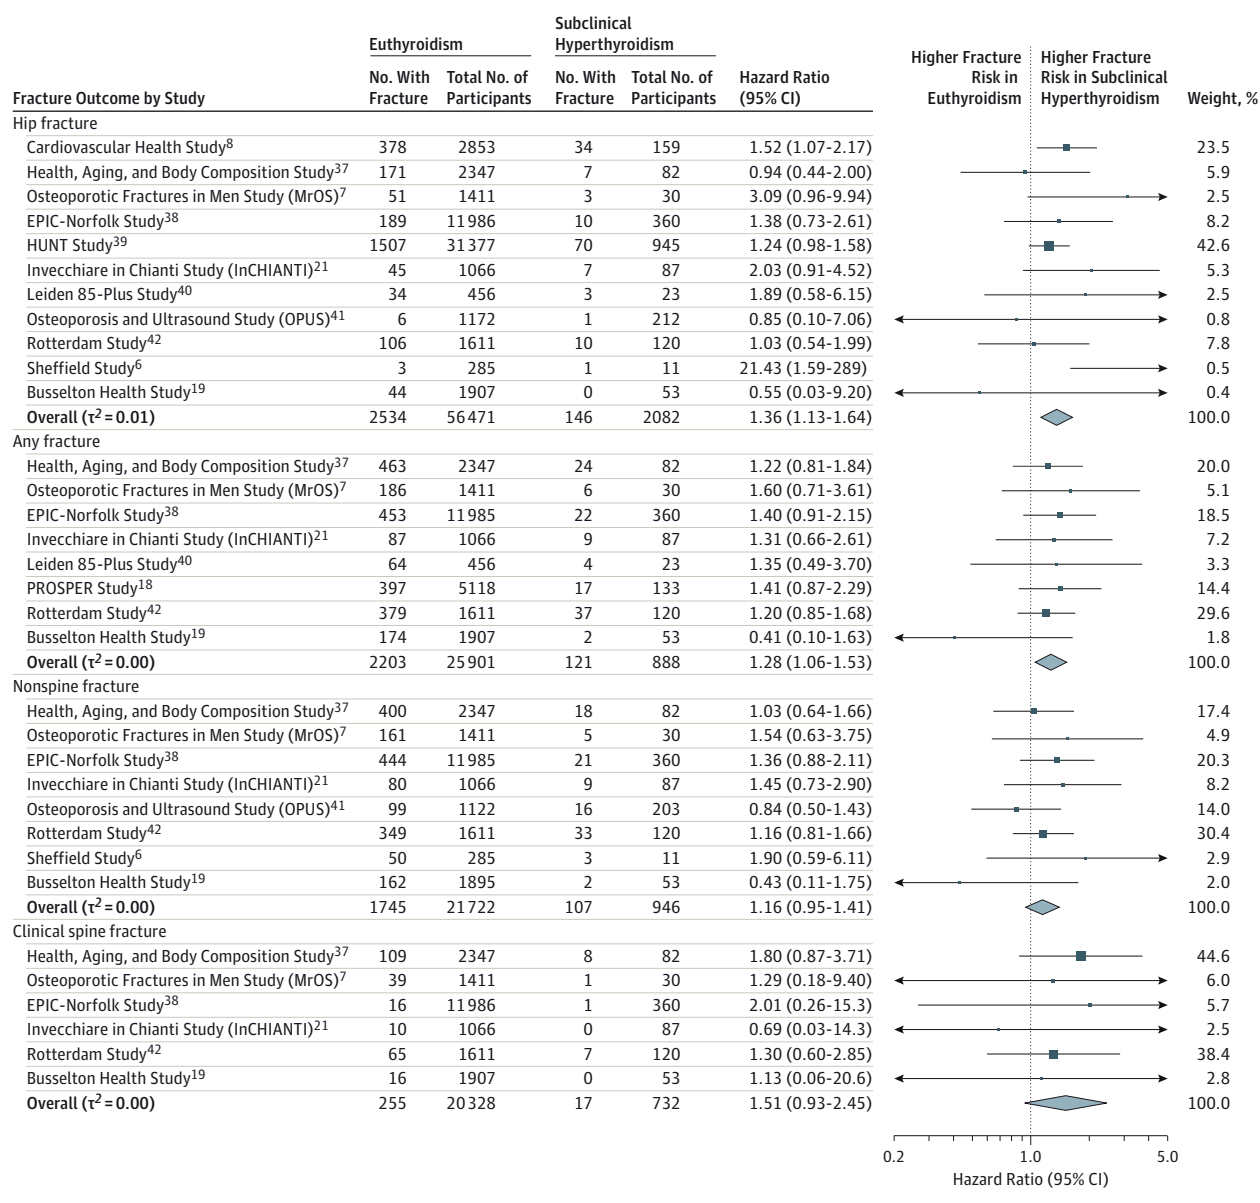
| Fracture Outcome by Study | Euthyroidism No. With Fracture | Euthyroidism Total No. of Participants | Subclinical Hyperthyroidism No. With Fracture | Subclinical Hyperthyroidism Total No. of Participants | Hazard Ratio (95% CI) | Weight, % |
|---|---|---|---|---|---|---|
| Hip fracture | | | | | | |
| Cardiovascular Health Study$^8$ | 378 | 2853 | 34 | 159 | 1.52 (1.07-2.17) | 23.5 |
| Health, Aging, and Body Composition Study$^{37}$ | 171 | 2347 | 7 | 82 | 0.94 (0.44-2.00) | 5.9 |
| Osteoporotic Fractures in Men Study (MrOS)$^7$ | 51 | 1411 | 3 | 30 | 3.09 (0.96-9.94) | 2.5 |
| EPIC-Norfolk Study$^{38}$ | 189 | 11986 | 10 | 360 | 1.38 (0.73-2.61) | 8.2 |
| HUNT Study$^{39}$ | 1507 | 31377 | 70 | 945 | 1.24 (0.98-1.58) | 42.6 |
| Invecchiare in Chianti Study (InCHIANTI)$^{21}$ | 45 | 1066 | 7 | 87 | 2.03 (0.91-4.52) | 5.3 |
| Leiden 85-Plus Study$^{40}$ | 34 | 456 | 3 | 23 | 1.89 (0.58-6.15) | 2.5 |
| Osteoporosis and Ultrasound Study (OPUS)$^{41}$ | 6 | 1172 | 1 | 212 | 0.85 (0.10-7.06) | 0.8 |
| Rotterdam Study$^{42}$ | 106 | 1611 | 10 | 120 | 1.03 (0.54-1.99) | 7.8 |
| Sheffield Study$^6$ | 3 | 285 | 1 | 11 | 21.43 (1.59-289) | 0.5 |
| Busselton Health Study$^{19}$ | 44 | 1907 | 0 | 53 | 0.55 (0.03-9.20) | 0.4 |
| **Overall ($\tau^2 = 0.01$)** | 2534 | 56471 | 146 | 2082 | 1.36 (1.13-1.64) | 100.0 |
| Any fracture | | | | | | |
| Health, Aging, and Body Composition Study$^{37}$ | 463 | 2347 | 24 | 82 | 1.22 (0.81-1.84) | 20.0 |
| Osteoporotic Fractures in Men Study (MrOS)$^7$ | 186 | 1411 | 6 | 30 | 1.60 (0.71-3.61) | 5.1 |
| EPIC-Norfolk Study$^{38}$ | 453 | 11985 | 22 | 360 | 1.40 (0.91-2.15) | 18.5 |
| Invecchiare in Chianti Study (InCHIANTI)$^{21}$ | 87 | 1066 | 9 | 87 | 1.31 (0.66-2.61) | 7.2 |
| Leiden 85-Plus Study$^{40}$ | 64 | 456 | 4 | 23 | 1.35 (0.49-3.70) | 3.3 |
| PROSPER Study$^{18}$ | 397 | 5118 | 17 | 133 | 1.41 (0.87-2.29) | 14.4 |
| Rotterdam Study$^{42}$ | 379 | 1611 | 37 | 120 | 1.20 (0.85-1.68) | 29.6 |
| Busselton Health Study$^{19}$ | 174 | 1907 | 2 | 53 | 0.41 (0.10-1.63) | 1.8 |
| **Overall ($\tau^2 = 0.00$)** | 2203 | 25901 | 121 | 888 | 1.28 (1.06-1.53) | 100.0 |
| Nonspine fracture | | | | | | |
| Health, Aging, and Body Composition Study$^{37}$ | 400 | 2347 | 18 | 82 | 1.03 (0.64-1.66) | 17.4 |
| Osteoporotic Fractures in Men Study (MrOS)$^7$ | 161 | 1411 | 5 | 30 | 1.54 (0.63-3.75) | 4.9 |
| EPIC-Norfolk Study$^{38}$ | 444 | 11985 | 21 | 360 | 1.36 (0.88-2.11) | 20.3 |
| Invecchiare in Chianti Study (InCHIANTI)$^{21}$ | 80 | 1066 | 9 | 87 | 1.45 (0.73-2.90) | 8.2 |
| Osteoporosis and Ultrasound Study (OPUS)$^{41}$ | 99 | 1122 | 16 | 203 | 0.84 (0.50-1.43) | 14.0 |
| Rotterdam Study$^{42}$ | 349 | 1611 | 33 | 120 | 1.16 (0.81-1.66) | 30.4 |
| Sheffield Study$^6$ | 50 | 285 | 3 | 11 | 1.90 (0.59-6.11) | 2.9 |
| Busselton Health Study$^{19}$ | 162 | 1895 | 2 | 53 | 0.43 (0.11-1.75) | 2.0 |
| **Overall ($\tau^2 = 0.00$)** | 1745 | 21722 | 107 | 946 | 1.16 (0.95-1.41) | 100.0 |
| Clinical spine fracture | | | | | | |
| Health, Aging, and Body Composition Study$^{37}$ | 109 | 2347 | 8 | 82 | 1.80 (0.87-3.71) | 44.6 |
| Osteoporotic Fractures in Men Study (MrOS)$^7$ | 39 | 1411 | 1 | 30 | 1.29 (0.18-9.40) | 6.0 |
| EPIC-Norfolk Study$^{38}$ | 16 | 11986 | 1 | 360 | 2.01 (0.26-15.3) | 5.7 |
| Invecchiare in Chianti Study (InCHIANTI)$^{21}$ | 10 | 1066 | 0 | 87 | 0.69 (0.03-14.3) | 2.5 |
| Rotterdam Study$^{42}$ | 65 | 1611 | 7 | 120 | 1.30 (0.60-2.85) | 38.4 |
| Busselton Health Study$^{19}$ | 16 | 1907 | 0 | 53 | 1.13 (0.06-20.6) | 2.8 |
| **Overall ($\tau^2 = 0.00$)** | 255 | 20328 | 17 | 732 | 1.51 (0.93-2.45) | 100.0 |

Higher Fracture Risk in Euthyroidism
Higher Fracture Risk in Subclinical Hyperthyroidism

0.2
1.0
5.0
Hazard Ratio (95% CI)